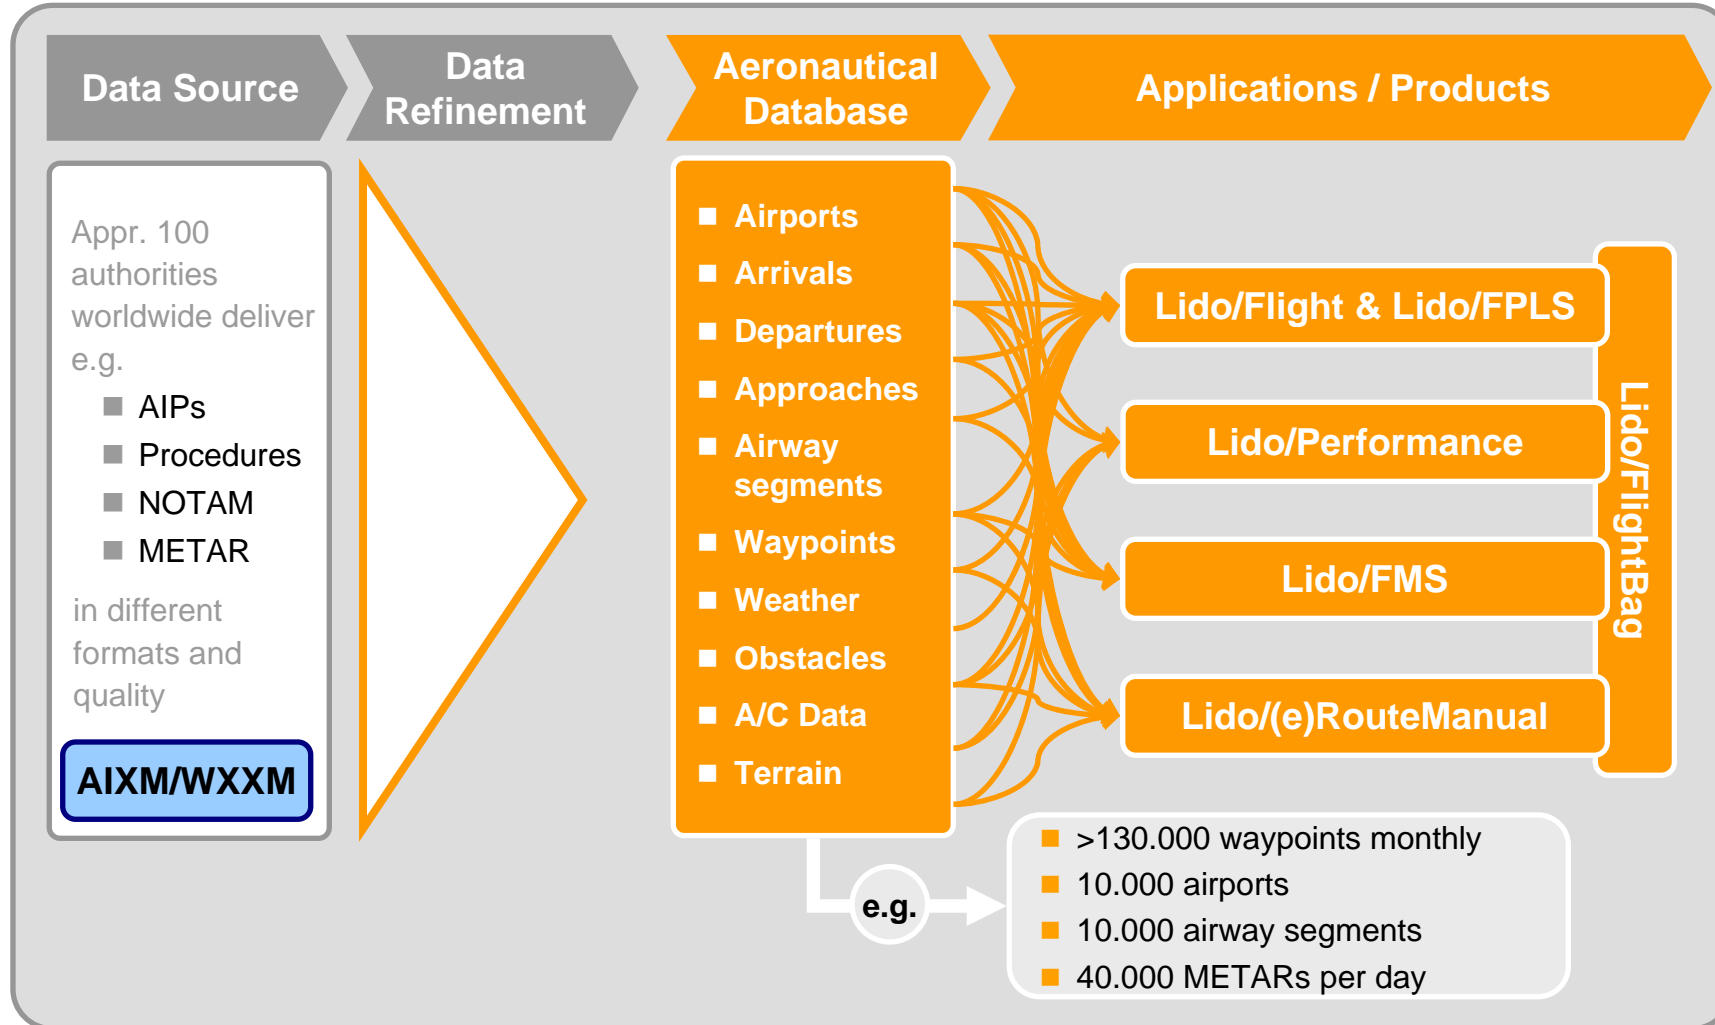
Data Source

Data Refinement

Aeronautical Database

Applications / Products

Appr. 100 authorities worldwide deliver e.g.

- AIPs
- Procedures
- NOTAM
- METAR

in different formats and quality

AIXM/WXXM

- Airports
- Arrivals
- Departures
- Approaches
- Airway segments
- Waypoints
- Weather
- Obstacles
- A/C Data
- Terrain

Lido/Flight & Lido/FPLS

Lido/Performance

Lido/FMS

Lido/(e)RouteManual

Lido/FlightBag

e.g.

- >130.000 waypoints monthly
- 10.000 airports
- 10.000 airway segments
- 40.000 METARs per day